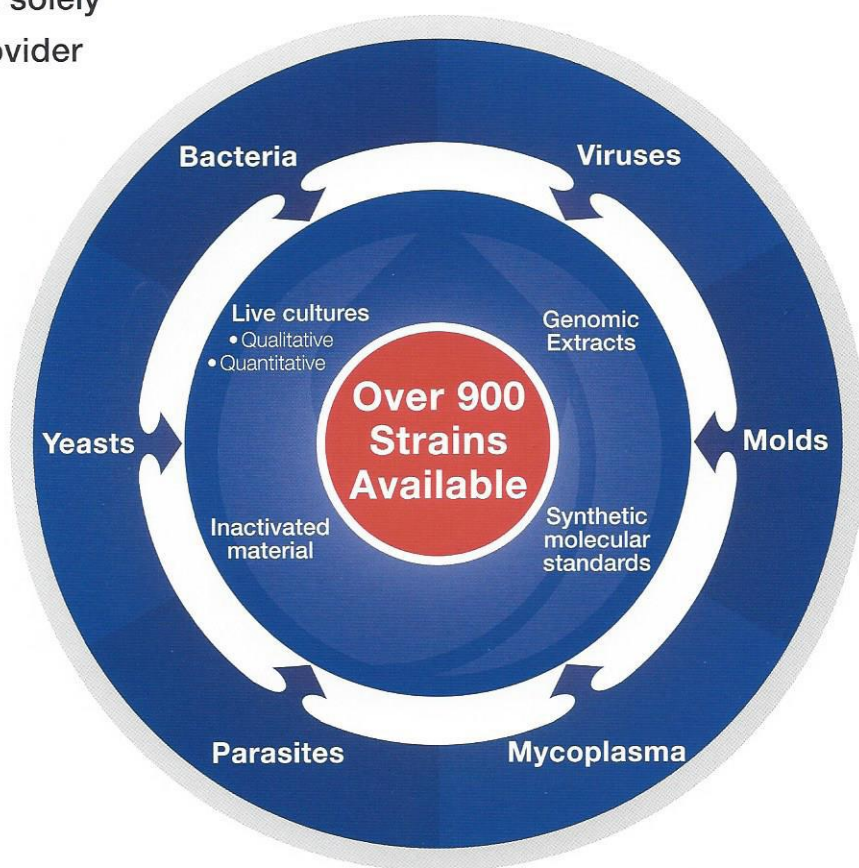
solely
ovider

Bacteria

Viruses

Live cultures
• Qualitative
• Quantitative

Genomic Extracts

Over 900 Strains Available

Yeasts

Molds

Inactivated material

Synthetic molecular standards

Parasites

Mycoplasma